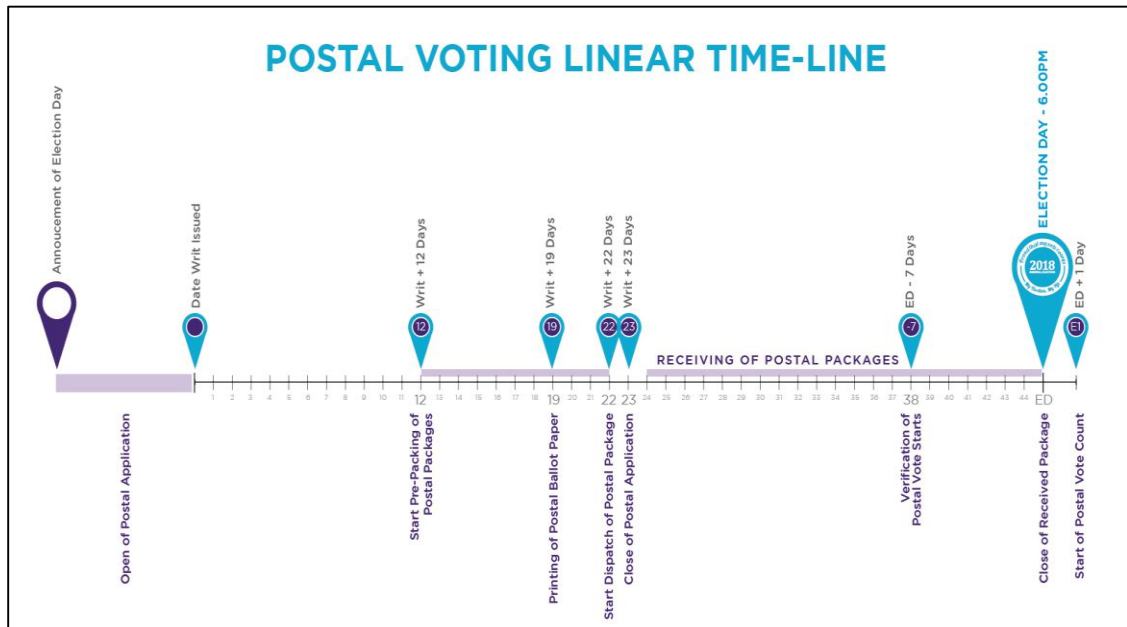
POSTAL VOTING LINEAR TIME-LINE

Annoucement of Election Day

Date Writ Issued

Writ + 12 Days

12

Writ + 19 Days

19

Writ + 22 Days

22

Writ + 23 Days

23

ED - 7 Days

-7

ELECTION DAY - 6.00PM

2018

ED + 1 Day

E1

RECEIVING OF POSTAL PACKAGES

1 2 3 4 5 6 7 8 9 10 11 12 13 14 15 16 17 18 19 20 21 22 23 24 25 26 27 28 29 30 31 32 33 34 35 36 37 38 39 40 41 42 43 44 ED

Open of Postal Application

Start Pre-Packing of Postal Packages

Printing of Postal Ballot Paper

Start Dispatch of Postal Package

Close of Postal Application

Verification of Postal Vote Starts

Close of Received Package

Start of Postal Vote Count